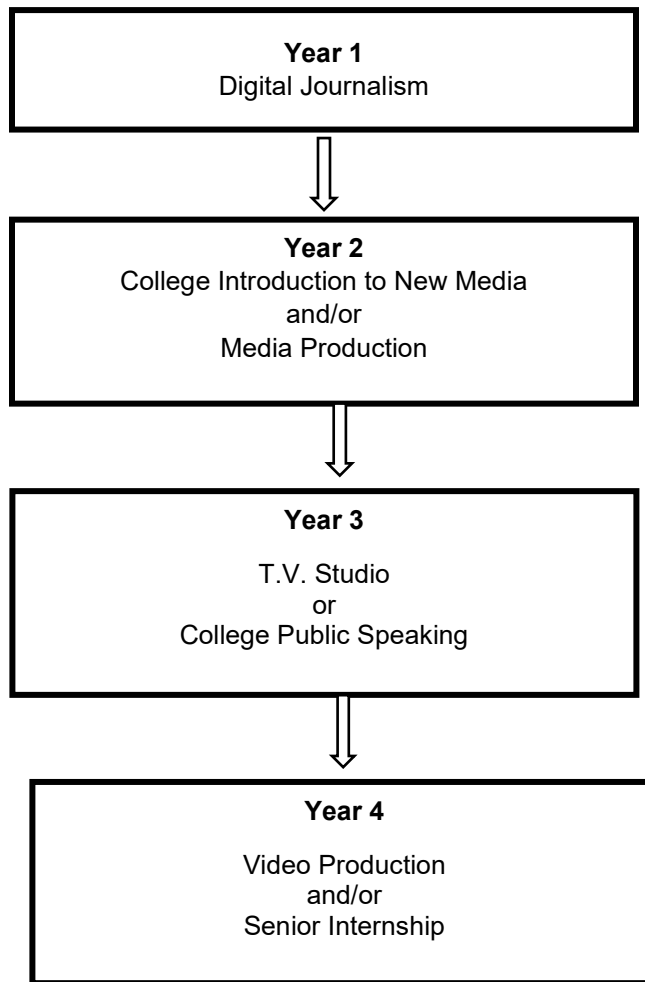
**Year 1**
Digital Journalism

**Year 2**
College Introduction to New Media
and/or
Media Production

**Year 3**

T.V. Studio
or
College Public Speaking

**Year 4**

Video Production
and/or
Senior Internship